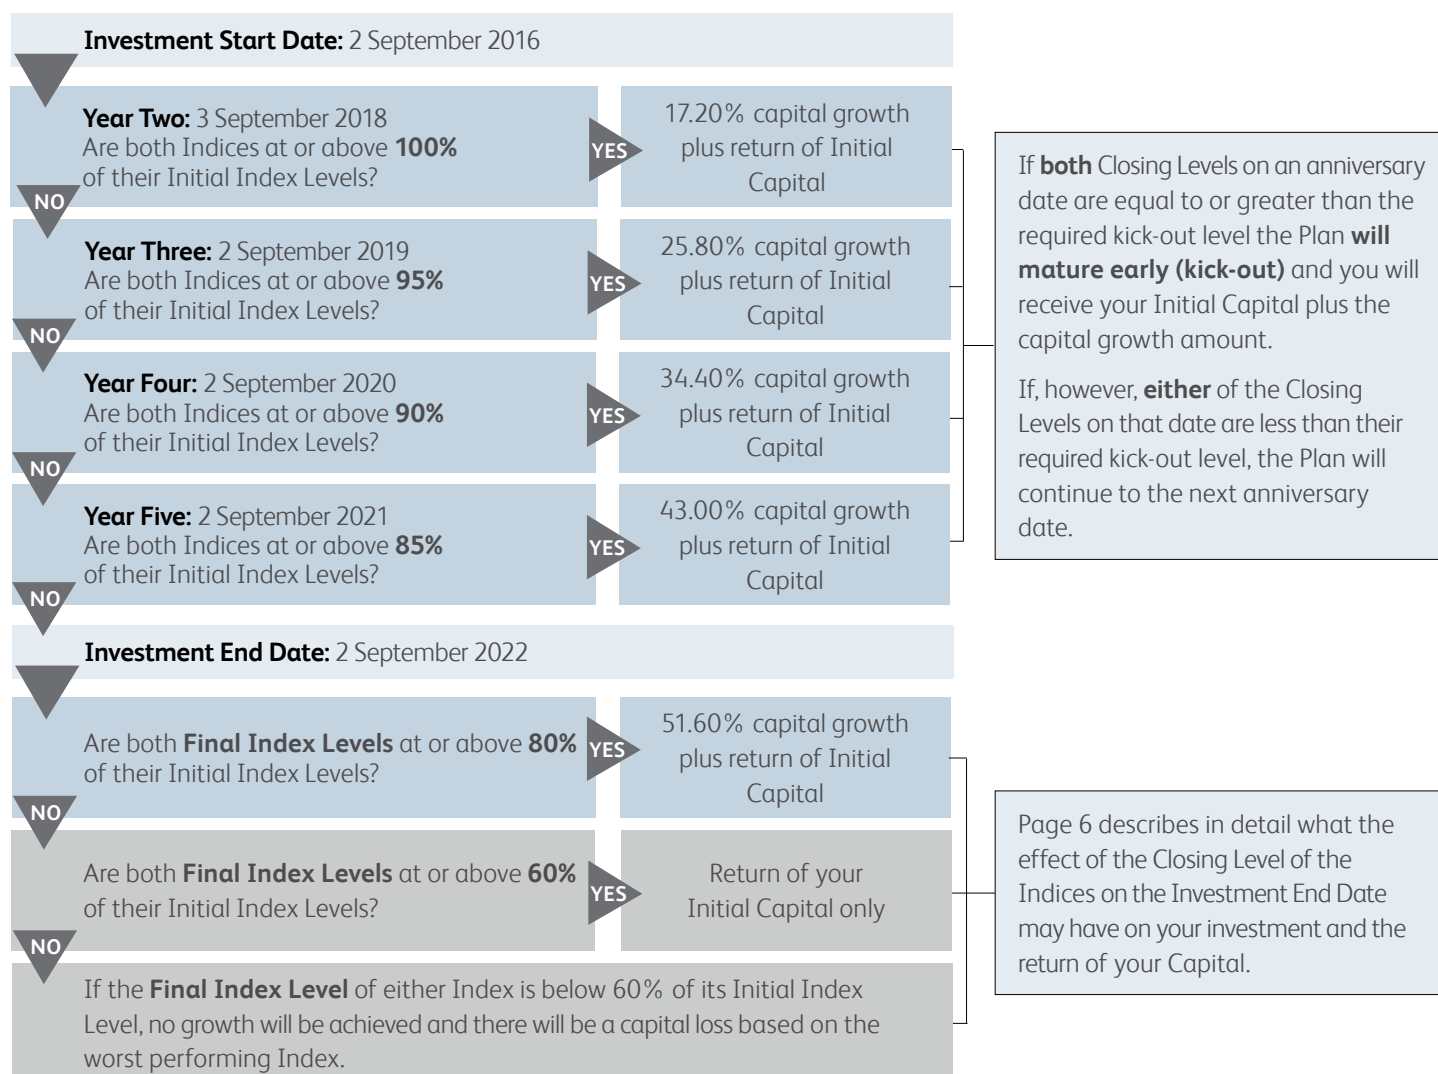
**Investment Start Date:** 2 September 2016

**Year Two:** 3 September 2018
Are both Indices at or above **100%** of their Initial Index Levels?

YES

17.20% capital growth plus return of Initial Capital

NO

**Year Three:** 2 September 2019
Are both Indices at or above **95%** of their Initial Index Levels?

YES

25.80% capital growth plus return of Initial Capital

NO

**Year Four:** 2 September 2020
Are both Indices at or above **90%** of their Initial Index Levels?

YES

34.40% capital growth plus return of Initial Capital

NO

**Year Five:** 2 September 2021
Are both Indices at or above **85%** of their Initial Index Levels?

YES

43.00% capital growth plus return of Initial Capital

NO

If **both** Closing Levels on an anniversary date are equal to or greater than the required kick-out level the Plan **will mature early (kick-out)** and you will receive your Initial Capital plus the capital growth amount.

If, however, **either** of the Closing Levels on that date are less than their required kick-out level, the Plan will continue to the next anniversary date.

**Investment End Date:** 2 September 2022

Are both **Final Index Levels** at or above **80%** of their Initial Index Levels?

YES

51.60% capital growth plus return of Initial Capital

NO

Are both **Final Index Levels** at or above **60%** of their Initial Index Levels?

YES

Return of your Initial Capital only

NO

If the **Final Index Level** of either Index is below 60% of its Initial Index Level, no growth will be achieved and there will be a capital loss based on the worst performing Index.

Page 6 describes in detail what the effect of the Closing Level of the Indices on the Investment End Date may have on your investment and the return of your Capital.